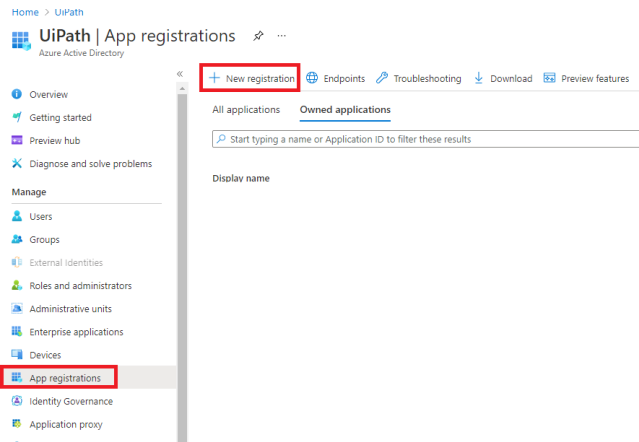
Home > UiPath

UiPath | App registrations

Azure Active Directory

«

+ New registration
Endpoints
Troubleshooting
Download
Preview features

Overview
Getting started
Preview hub
Diagnose and solve problems

Manage

Users
Groups
External Identities
Roles and administrators
Administrative units
Enterprise applications
Devices
App registrations
Identity Governance
Application proxy

All applications
Owned applications

Start typing a name or Application ID to filter these results

Display name